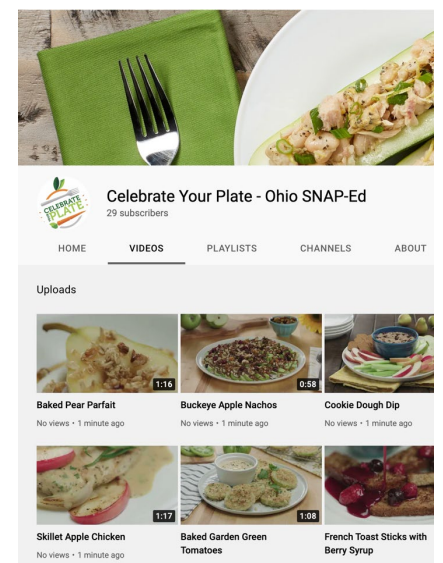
CELEBRATE YOUR PLATE

Celebrate Your Plate - Ohio SNAP-Ed
29 subscribers

HOME VIDEOS PLAYLISTS CHANNELS ABOUT

Uploads

1:16
Baked Pear Parfait
No views • 1 minute ago

0:58
Buckeye Apple Nachos
No views • 1 minute ago

Cookie Dough Dip
No views • 1 minute ago

1:17
Skillet Apple Chicken
No views • 1 minute ago

1:08
Baked Garden Green Tomatoes

French Toast Sticks with Berry Syrup